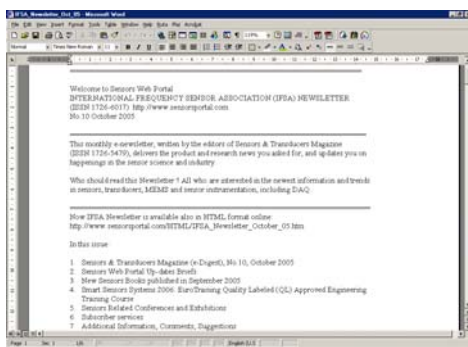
IFSA_Newsletter_Oct_05 - Microsoft Word

Welcome to Sensors Web Portal
INTERNATIONAL FREQUENCY SENSOR ASSOCIATION (IFSA) NEWSLETTER
(ISSN 1726-6017) http://www.sensorsportal.com
No.10 October 2005

This monthly e-newsletter, written by the editors of Sensors & Transducers Magazine (ISSN 1726-5479), delivers the product and research news you asked for, and updates you on happenings in the sensor science and industry.

Who should read this Newsletter ? All who are interested in the newest information and trends in sensors, transducers, MEMS and sensor instrumentation, including DAQ.

Now IFSA Newsletter is also available in HTML format online:
http://www.sensorsportal.com/HTML/IFSA_Newsletter_October_05.htm

In this issue:

1. Sensors & Transducers Magazine (e-Digest), No.10, October 2005
2. Sensors Web Portal Up-dates Briefs
3. New Sensors Books published in September 2005
4. Smart Sensors Systems 2006: EuroTraining Quality Labeled (QL) Approved Engineering Training Course
5. Sensors Related Conferences and Exhibitions
6. Subscriber services
7. Additional Information, Comments, Suggestions

Page 1 Sec 1 English (U.S.)